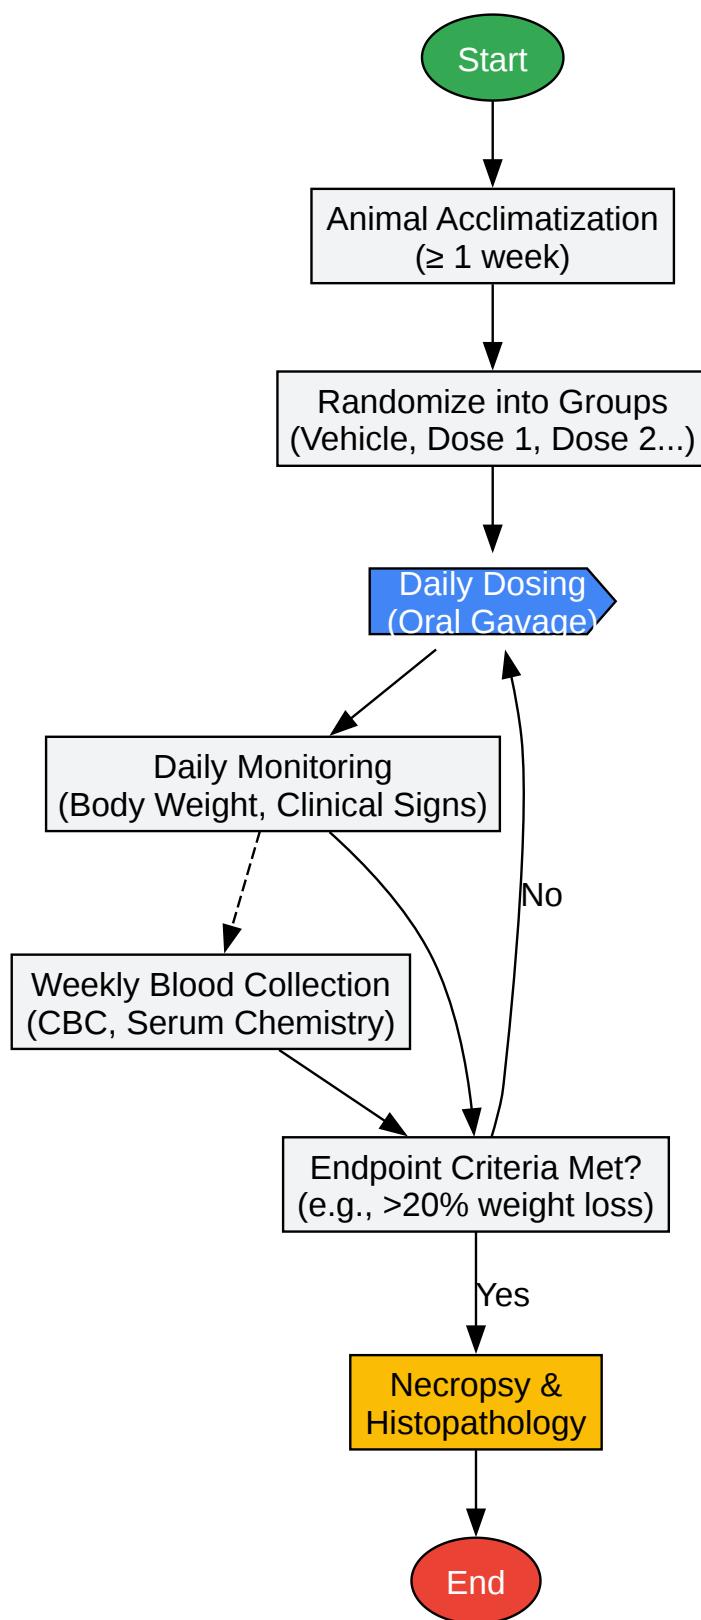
Start

Animal Acclimatization
(≥ 1 week)

Randomize into Groups
(Vehicle, Dose 1, Dose 2...)

Daily Dosing
(Oral Gavage)

Daily Monitoring
(Body Weight, Clinical Signs)

Weekly Blood Collection
(CBC, Serum Chemistry)

No

Endpoint Criteria Met?
(e.g., >20% weight loss)

Yes

Necropsy &
Histopathology

End